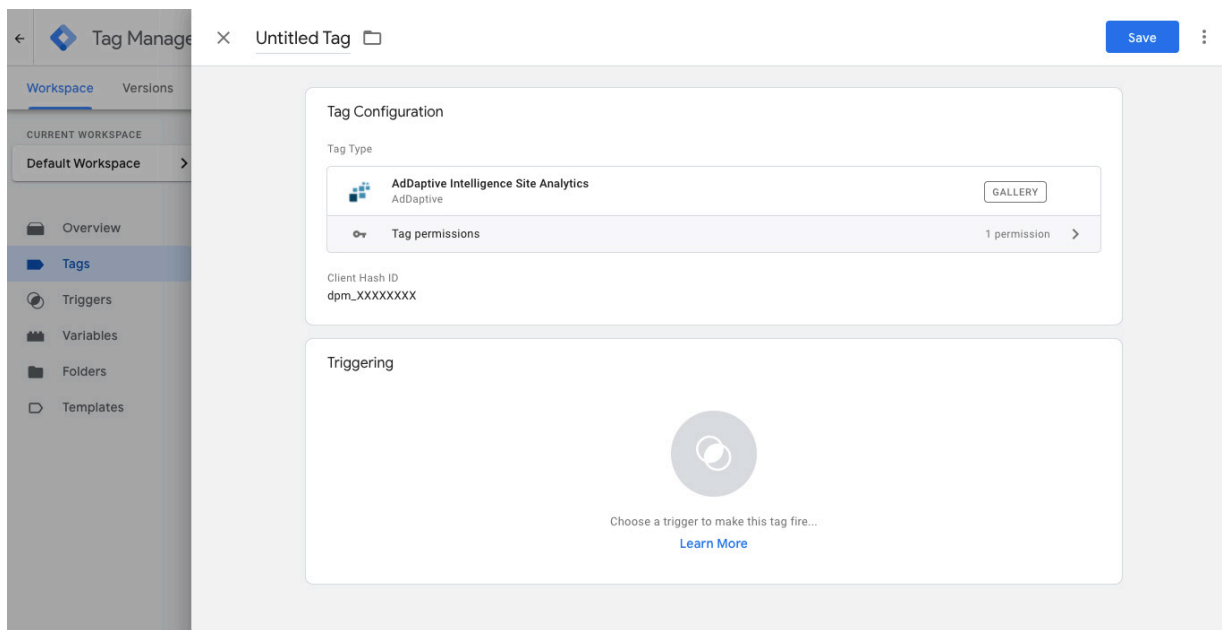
Tag Manage

Untitled Tag

Save

Workspace Versions

CURRENT WORKSPACE

Default Workspace

Overview

Tags

Triggers

Variables

Folders

Templates

Tag Configuration

Tag Type

AdDaptive Intelligence Site Analytics
AdDaptive

GALLERY

Tag permissions

1 permission

Client Hash ID
dpm_XXXXXXXX

Triggering

Choose a trigger to make this tag fire...
Learn More